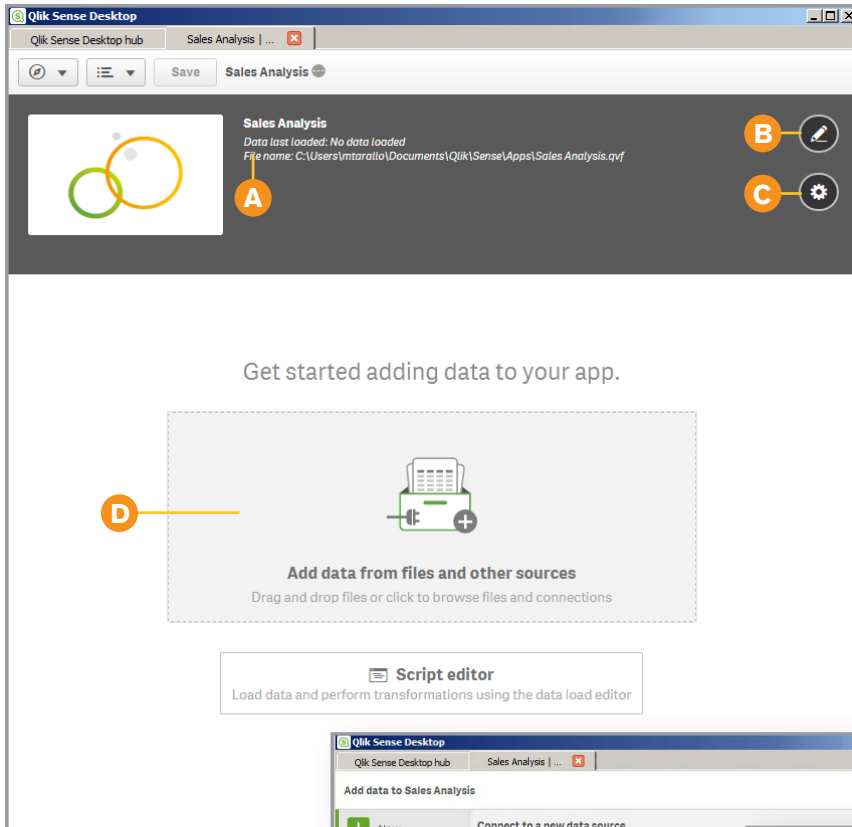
Qlik Sense Desktop

Qlik Sense Desktop hub

Sales Analysis | ...

Save

Sales Analysis

Sales Analysis

Data last loaded: No data loaded

File name: C:\Users\mtarallo\Documents\Qlik\Sense\Apps\Sales Analysis.qvf

A

B

C

Get started adding data to your app.

D

Add data from files and other sources

Drag and drop files or click to browse files and connections

Script editor

Load data and perform transformations using the data load editor

Qlik Sense Desktop

Qlik Sense Desktop hub

Sales Analysis | ...

Add data to Sales Analysis

Connect to a new data source